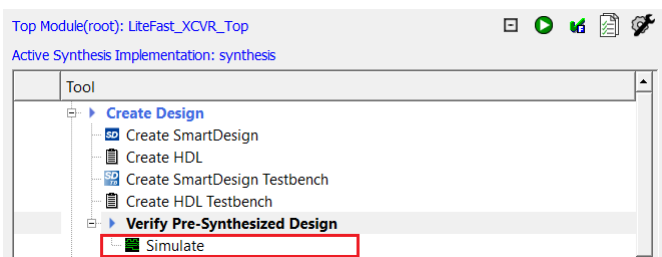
Top Module(root): LiteFast_XCVR_Top

Active Synthesis Implementation: synthesis

Tool

Create Design

Create SmartDesign

Create HDL

Create SmartDesign Testbench

Create HDL Testbench

Verify Pre-Synthesized Design

Simulate